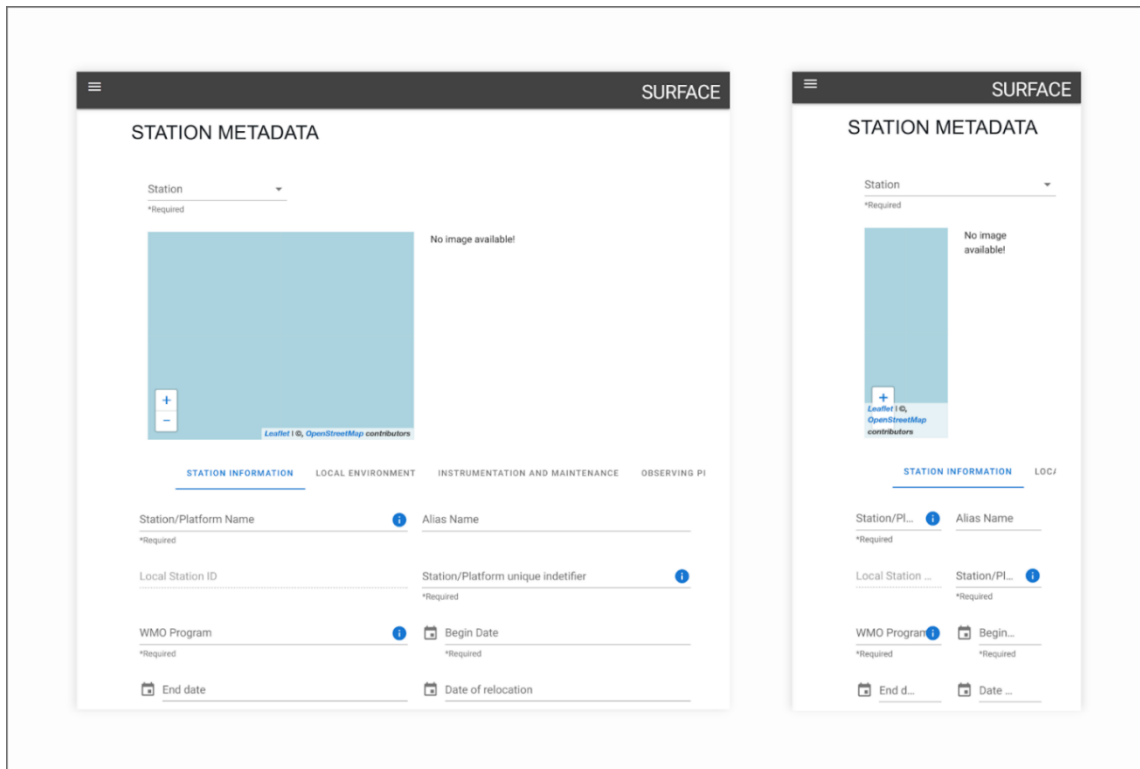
SURFACE

STATION METADATA

Station
*Required

No image available!

+
−
Leaflet | ©, OpenStreetMap contributors

STATION INFORMATION LOCAL ENVIRONMENT INSTRUMENTATION AND MAINTENANCE OBSERVING PI

Station/Platform Name
*Required

Alias Name

Local Station ID

Station/Platform unique indetifier
*Required

WMO Program
*Required

Begin Date
*Required

End date

Date of relocation

SURFACE

STATION METADATA

Station
*Required

No image available!

+
Leaflet | ©, OpenStreetMap contributors

STATION INFORMATION LOC/

Station/Pl...
*Required

Alias Name

Local Station ...

Station/Pl...
*Required

WMO Program
*Required

Begin...
*Required

End d...

Date ...